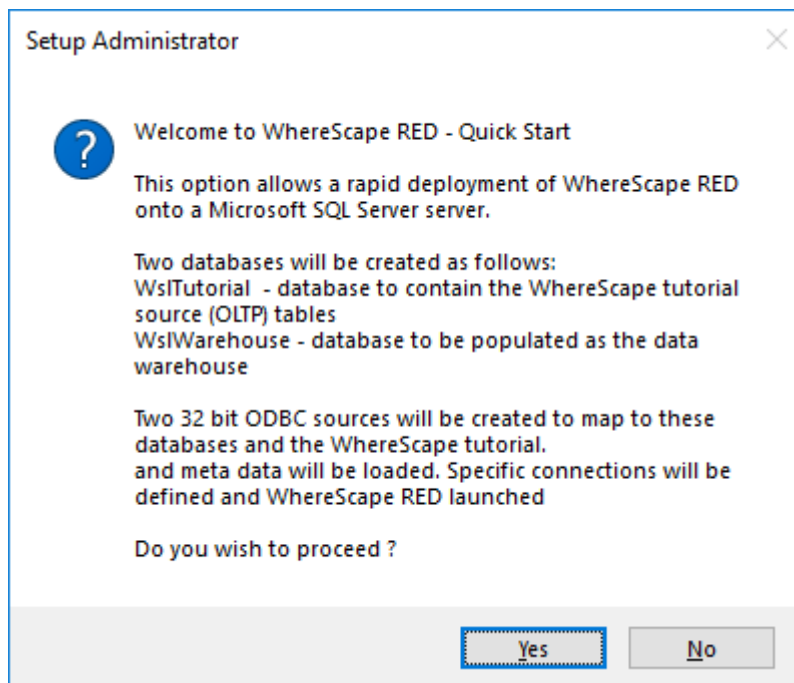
Setup Administrator

Welcome to WhereScape RED - Quick Start

This option allows a rapid deployment of WhereScape RED onto a Microsoft SQL Server server.

Two databases will be created as follows:
WslTutorial - database to contain the WhereScape tutorial source (OLTP) tables
WslWarehouse - database to be populated as the data warehouse

Two 32 bit ODBC sources will be created to map to these databases and the WhereScape tutorial.
and meta data will be loaded. Specific connections will be defined and WhereScape RED launched

Do you wish to proceed ?

Yes No